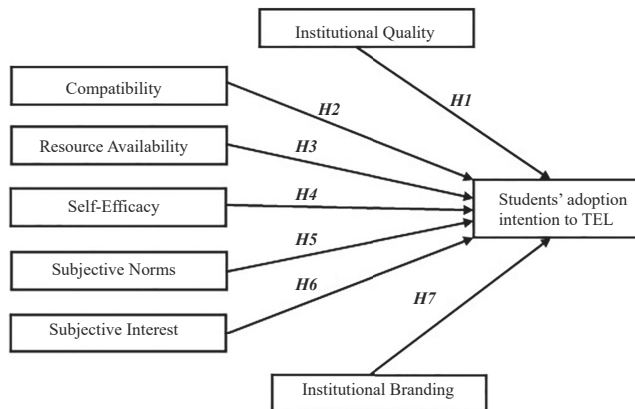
Institutional Quality

Compatibility

Resource Availability

Self-Efficacy

Subjective Norms

Subjective Interest

H1

H2

H3

H4

H5

H6

H7

Students' adoption intention to TEL

Institutional Branding